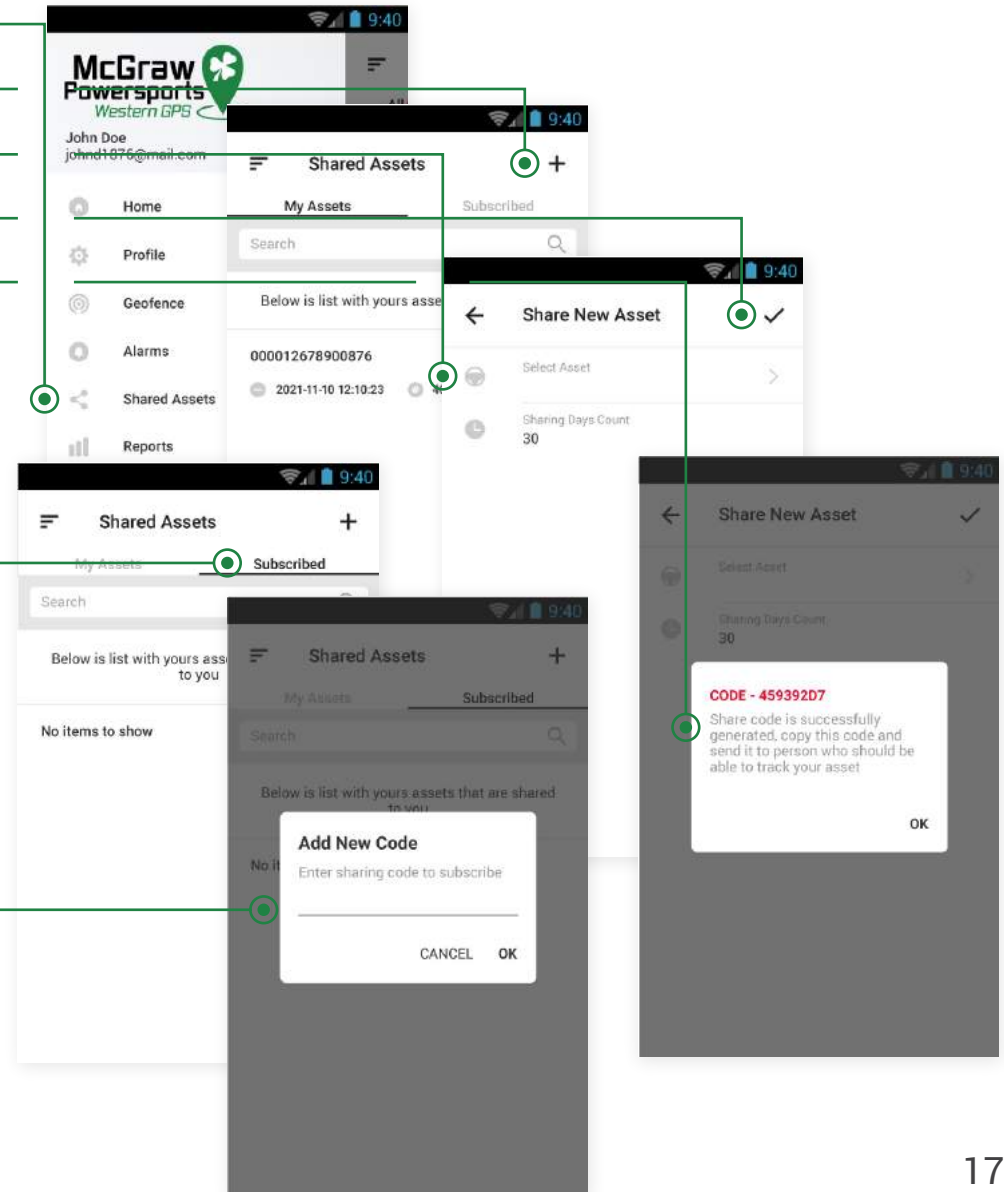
9:40

McGraw Powersports Western GPS

John Doe
johnd1876@mail.com

Home
Profile
Geofence
Alarms
Shared Assets
Reports

All

9:40

Shared Assets +

My Assets Subscribed

Search

Below is list with yours asse

000012678900876

2021-11-10 12:10:23

9:40

Share New Asset ✓

Select Asset

Sharing Days Count
30

9:40

Shared Assets +

My Assets Subscribed

Search

Below is list with yours ass to you

No items to show

9:40

Shared Assets +

My Assets Subscribed

Search

Below is list with yours assets that are shared to you

No it

Add New Code

Enter sharing code to subscribe

CANCEL OK

9:40

Share New Asset ✓

Select Asset

Sharing Days Count
30

CODE - 459392D7

Share code is successfully generated, copy this code and send it to person who should be able to track your asset

OK

17